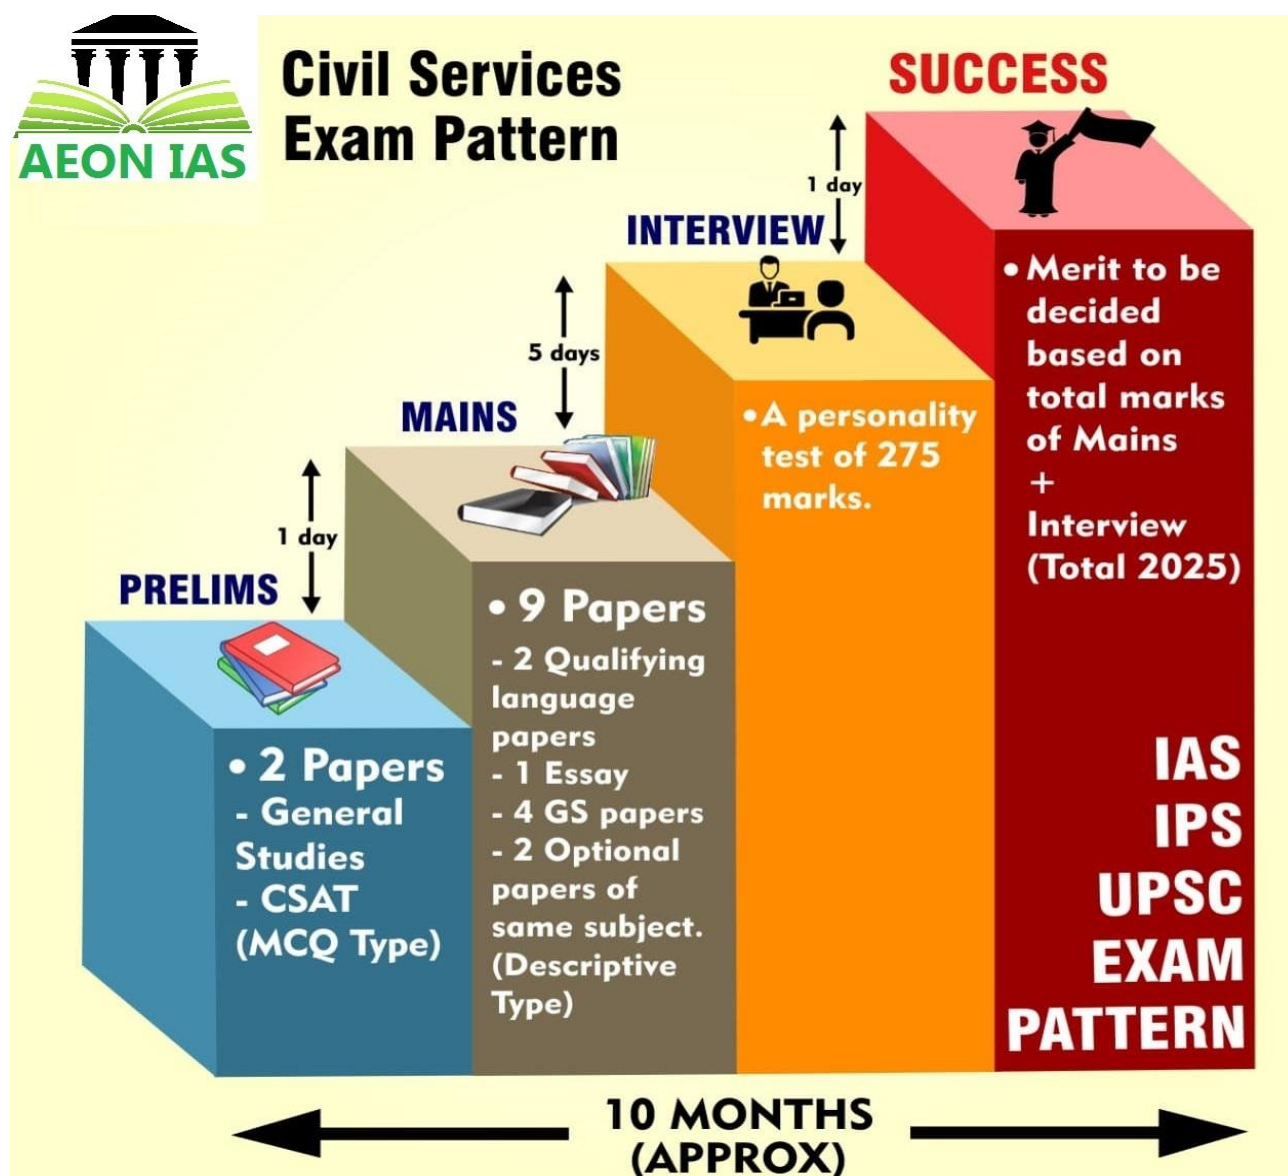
AEON IAS

Civil Services Exam Pattern

SUCCESS

1 day

INTERVIEW

5 days

MAINS

1 day

PRELIMS

• 2 Papers
- General Studies
- CSAT
(MCQ Type)

• 9 Papers
- 2 Qualifying language papers
- 1 Essay
- 4 GS papers
- 2 Optional papers of same subject.
(Descriptive Type)

• A personality test of 275 marks.

• Merit to be decided based on total marks of Mains
+
Interview
(Total 2025)

IAS
IPS
UPSC
EXAM
PATTERN

10 MONTHS
(APPROX)